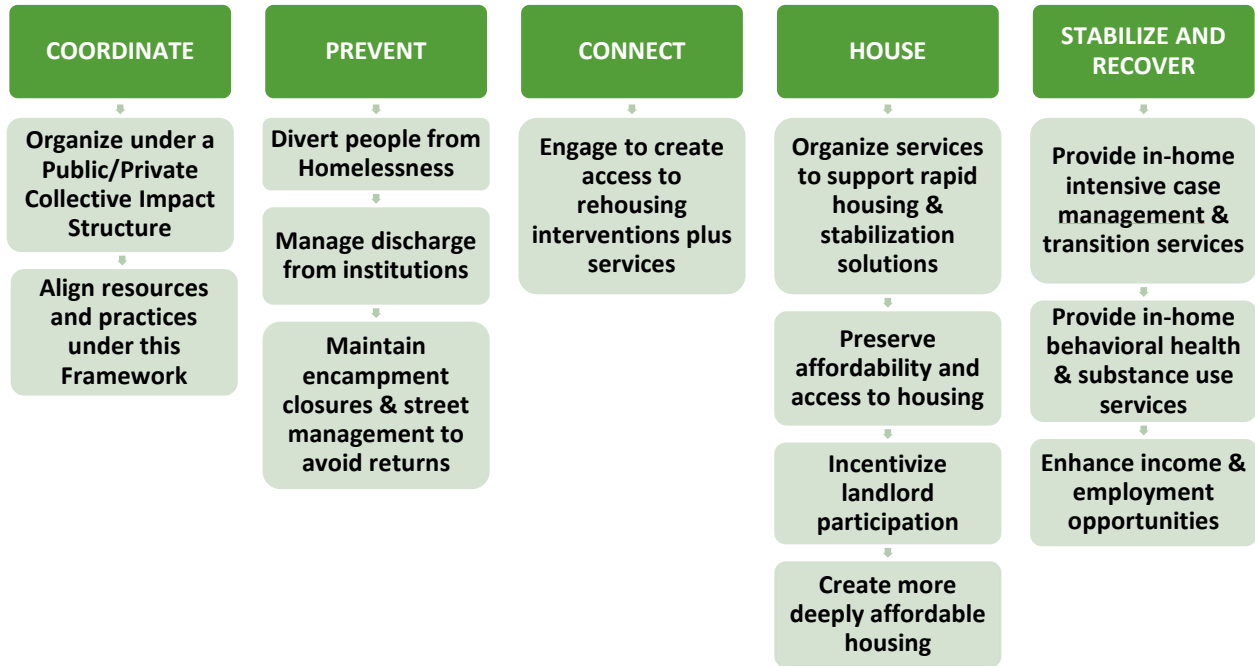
COORDINATE

Organize under a Public/Private Collective Impact Structure

Align resources and practices under this Framework

PREVENT

Divert people from Homelessness

Manage discharge from institutions

Maintain encampment closures & street management to avoid returns

CONNECT

Engage to create access to rehousing interventions plus services

HOUSE

Organize services to support rapid housing & stabilization solutions

Preserve affordability and access to housing

Incentivize landlord participation

Create more deeply affordable housing

STABILIZE AND RECOVER

Provide in-home intensive case management & transition services

Provide in-home behavioral health & substance use services

Enhance income & employment opportunities